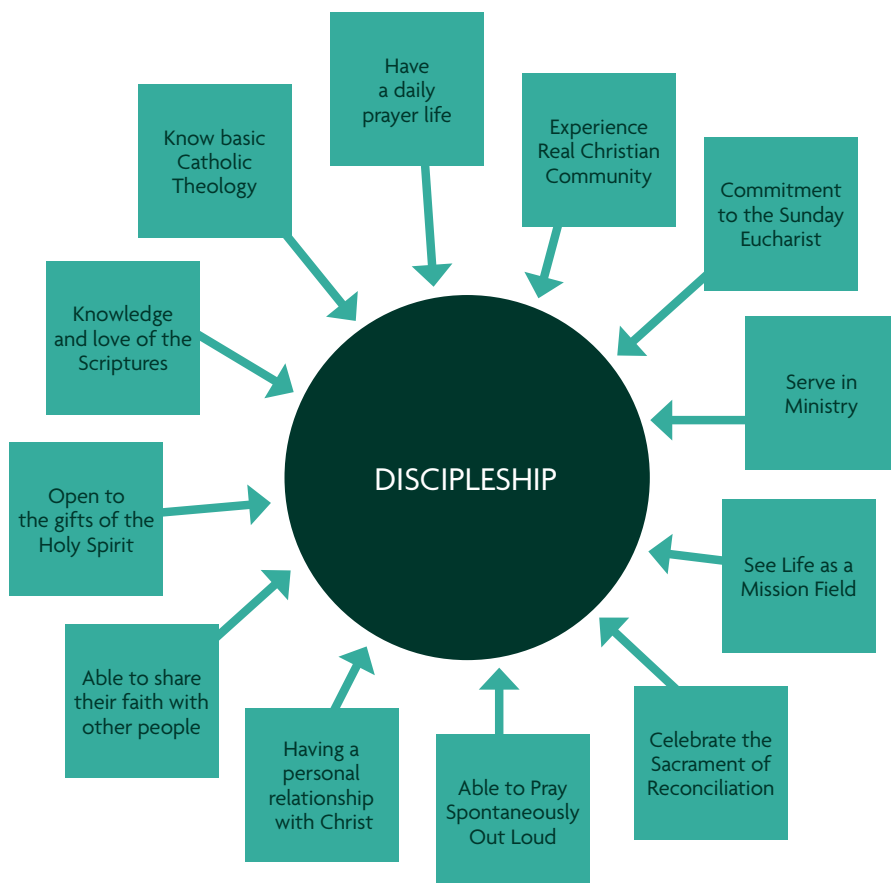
DISCIPLESHIP

Have a daily prayer life

Experience Real Christian Community

Commitment to the Sunday Eucharist

Serve in Ministry

See Life as a Mission Field

Celebrate the Sacrament of Reconciliation

Able to Pray Spontaneously Out Loud

Having a personal relationship with Christ

Able to share their faith with other people

Open to the gifts of the Holy Spirit

Knowledge and love of the Scriptures

Know basic Catholic Theology